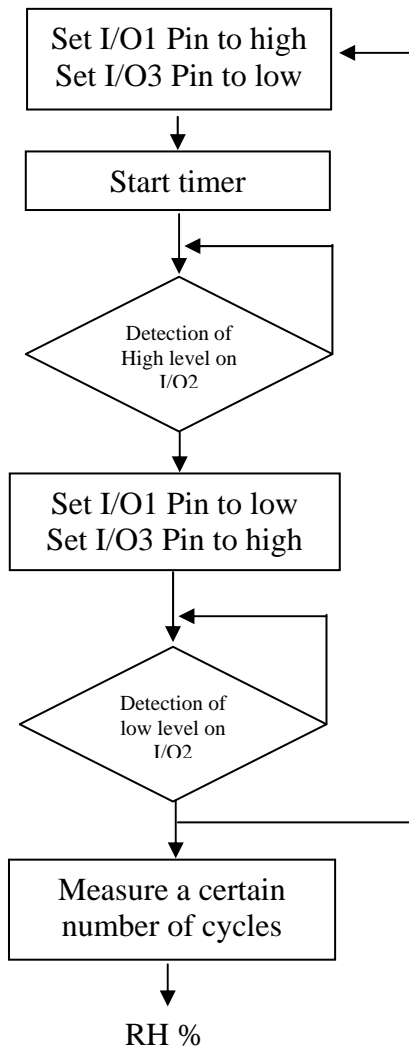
Set I/O1 Pin to high
Set I/O3 Pin to low

Start timer

Detection of High level on I/O2

Set I/O1 Pin to low
Set I/O3 Pin to high

Detection of low level on I/O2

Measure a certain number of cycles

RH %